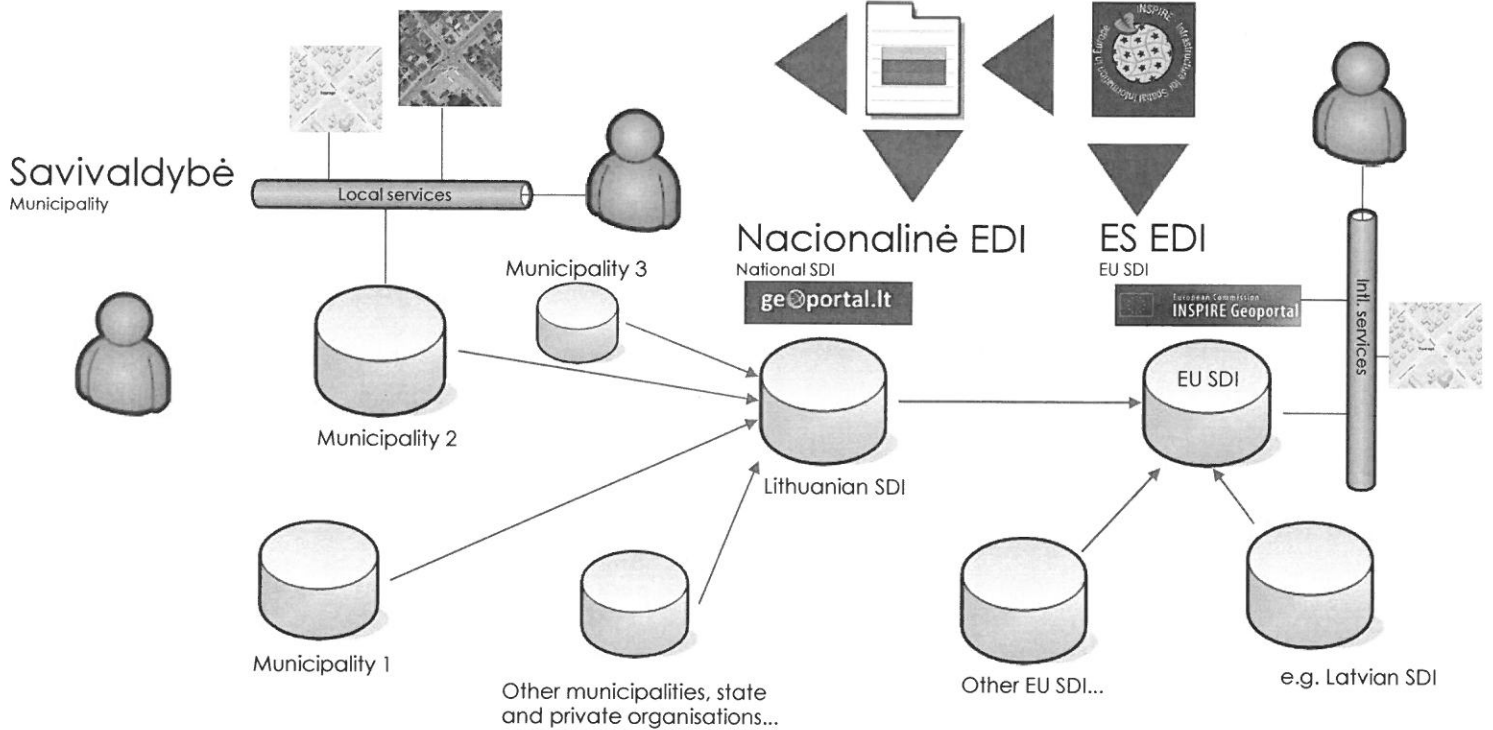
INSPIRE Infrastructure for Spatial Information in Europe

Savivaldybė
Municipality

Local services

Nacionalinė EDI
National SDI
ge◎portal.lt

ES EDI
EU SDI
European Commission INSPIRE Geoportal

Intl. services

Municipality 3

Municipality 2

Lithuanian SDI

EU SDI

Municipality 1

Other municipalities, state and private organisations...

Other EU SDI...

e.g. Latvian SDI